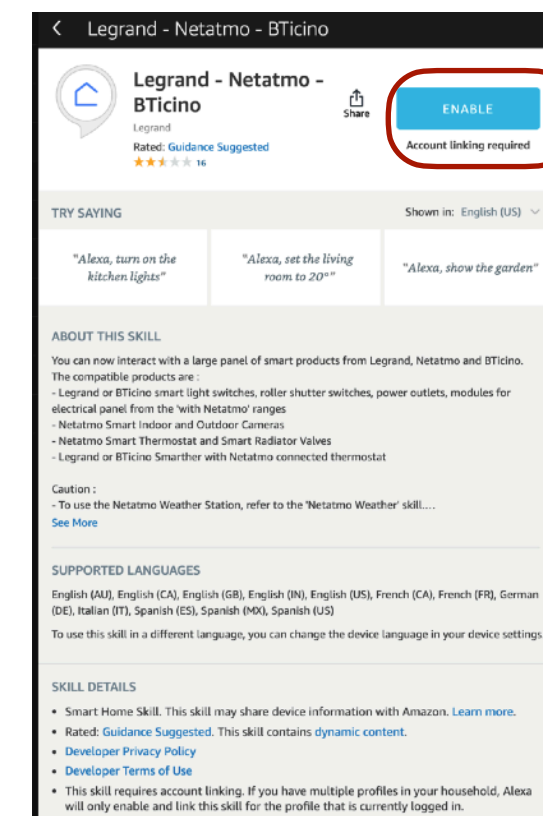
Legrand - Netatmo - BTicino

Legrand - Netatmo - BTicino

Legrand

Rated: Guidance Suggested

16

Share

ENABLE

Account linking required

TRY SAYING

Shown in: English (US)

"Alexa, turn on the kitchen lights"

"Alexa, set the living room to 20°"

"Alexa, show the garden"

ABOUT THIS SKILL

You can now interact with a large panel of smart products from Legrand, Netatmo and BTicino.
The compatible products are :
- Legrand or BTicino smart light switches, roller shutter switches, power outlets, modules for electrical panel from the 'with Netatmo' ranges
- Netatmo Smart Indoor and Outdoor Cameras
- Netatmo Smart Thermostat and Smart Radiator Valves
- Legrand or BTicino Smarther with Netatmo connected thermostat

Caution :
- To use the Netatmo Weather Station, refer to the 'Netatmo Weather' skill....

See More

SUPPORTED LANGUAGES

English (AU), English (CA), English (GB), English (IN), English (US), French (CA), French (FR), German (DE), Italian (IT), Spanish (ES), Spanish (MX), Spanish (US)

To use this skill in a different language, you can change the device language in your device settings.

SKILL DETAILS

• Smart Home Skill. This skill may share device information with Amazon. Learn more.
• Rated: Guidance Suggested. This skill contains dynamic content.
• Developer Privacy Policy
• Developer Terms of Use
• This skill requires account linking. If you have multiple profiles in your household, Alexa will only enable and link this skill for the profile that is currently logged in.